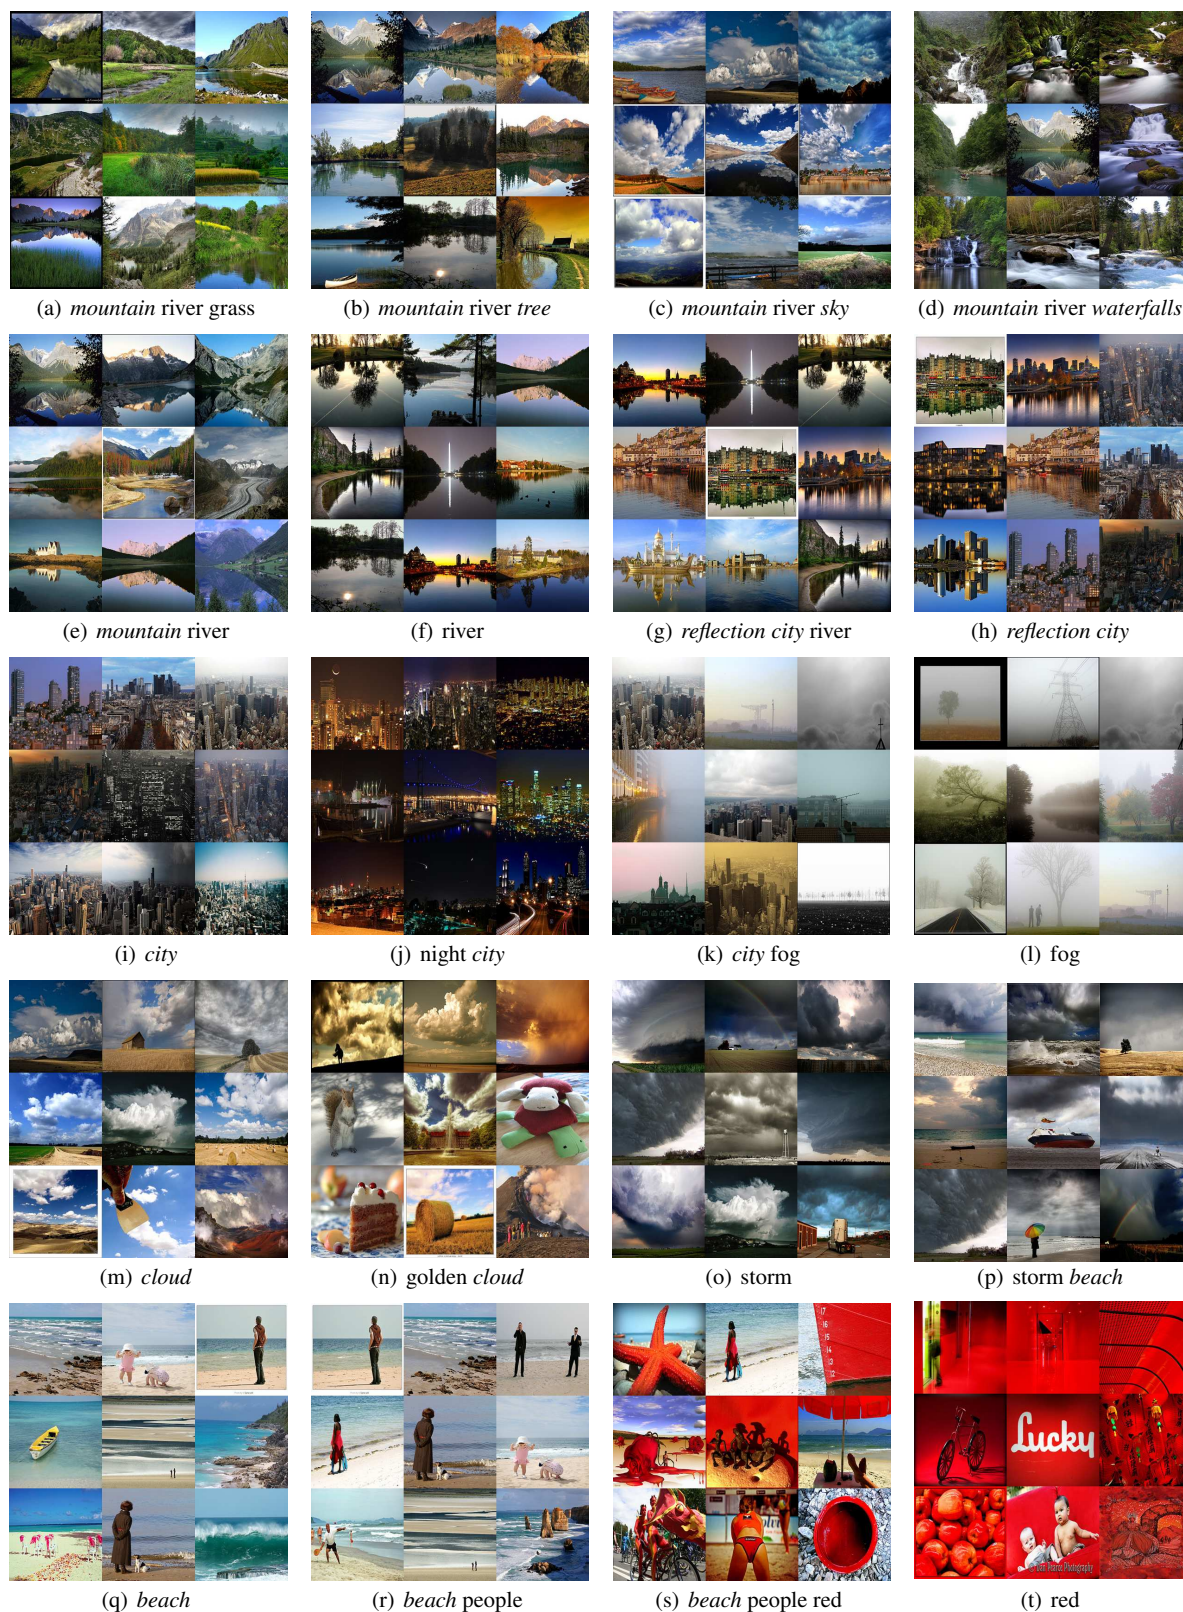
(a) *mountain* river grass

(b) *mountain* river *tree*

(c) *mountain* river *sky*

(d) *mountain* river *waterfalls*

(e) *mountain* river

(f) river

(g) *reflection city* river

(h) *reflection city*

(i) *city*

(j) night *city*

(k) *city* fog

(l) fog

(m) *cloud*

(n) golden *cloud*

(o) storm

(p) storm *beach*

(q) *beach*

(r) *beach* people

(s) *beach* people red

(t) red

Lucky